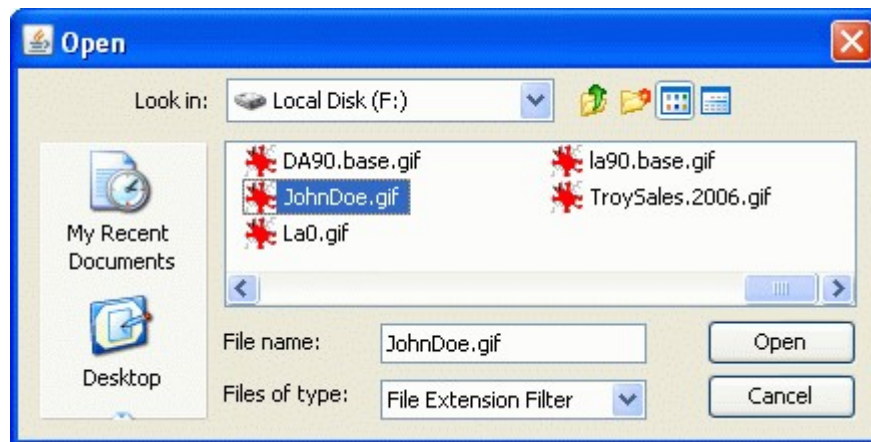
Open

Look in: Local Disk (F:)

My Recent Documents

Desktop

DA90.base.gif
JohnDoe.gif
La0.gif
la90.base.gif
TroySales.2006.gif

File name: JohnDoe.gif

Files of type: File Extension Filter

Open

Cancel